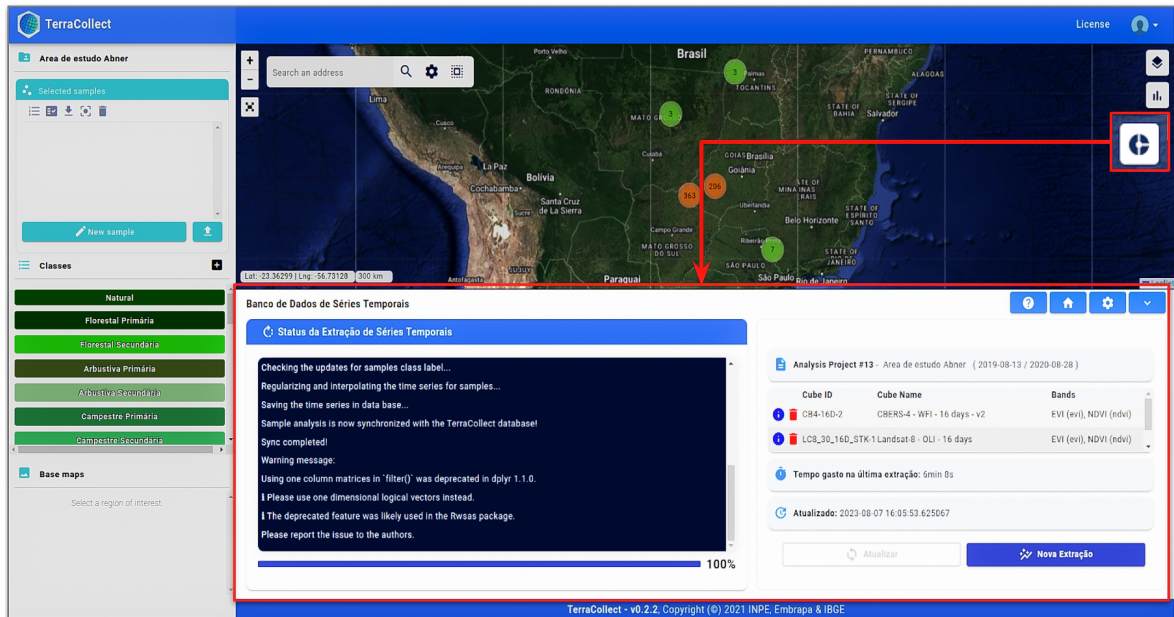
TerraCollect

License

Area de estudo Abner

Selected samples

New sample

Classes

Natural
Florestal Primária
Florestal Secundária
Arbustiva Primária
Arbustiva Secundária
Campestre Primária
Campestre Secundária

Base maps

Select a region of interest

Search an address

Brasil
Porto Velho
RONDÔNIA
Palmas
TOCANTINS
PERNAMBUCO
ALAGOAS
SERGIPE
BAHIA
Salvador
MATO GROSSO
Cusco
La Paz
Bolivia
Cochabamba
Santa Cruz de La Sierra
Cuiabá
GOIÁS
Brasília
Goiânia
MINAS GERAIS
ESPÍRITO SANTO
Belo Horizonte
Campo Grande
MATO GROSSO DO SUL
Ribeirão Preto
SÃO PAULO
São Paulo
Rio de Janeiro
Paraguai
Arequipa
Antofagasta
3
3
206
963
7

Lat.: -23.36299 | Lng.: -56.73128 | 300 km

Banco de Dados de Séries Temporais

Status da Extração de Séries Temporais

Checking the updates for samples class label...
Regularizing and interpolating the time series for samples...
Saving the time series in data base...
Sample analysis is now synchronized with the TerraCollect database!
Sync completed!
Warning message:
Using one column matrices in `filter()` was deprecated in dplyr 1.1.0.
ℹ Please use one dimensional logical vectors instead.
ℹ The deprecated feature was likely used in the Rwsas package.
Please report the issue to the authors.

100%

Analysis Project #13 - Area de estudo Abner ( 2019-08-13 / 2020-08-28 )

| Cube ID | Cube Name | Bands |
|---|---|---|
| CB4-16D-2 | CBERS-4 - WFI - 16 days - v2 | EVI (evi), NDVI (ndvi) |
| LC8_30_16D_STK-1 | Landsat-8 - OLI - 16 days | EVI (evi), NDVI (ndvi) |

Tempo gasto na última extração: 5min 8s

Atualizado: 2023-08-07 16:05:53.625067

Atualizar

Nova Extração

TerraCollect - v0.2.2, Copyright (©) 2021 INPE, Embrapa & IBGE